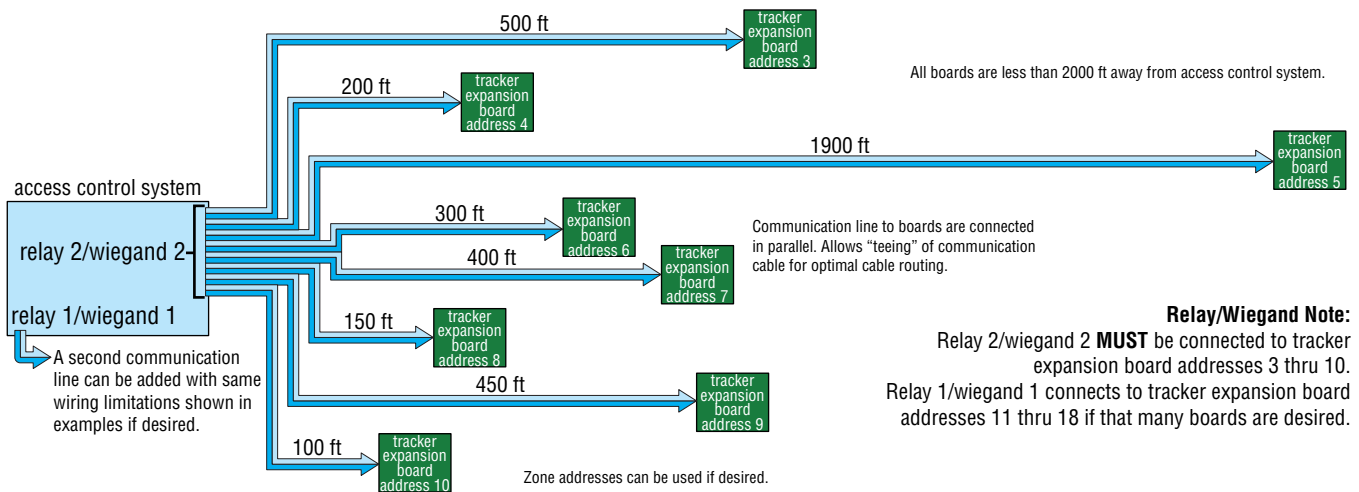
500 ft

tracker expansion board address 3

All boards are less than 2000 ft away from access control system.

200 ft

tracker expansion board address 4

1900 ft

tracker expansion board address 5

access control system

relay 2/wiegand 2

relay 1/wiegand 1

300 ft

tracker expansion board address 6

Communication line to boards are connected in parallel. Allows "teeing" of communication cable for optimal cable routing.

400 ft

tracker expansion board address 7

150 ft

tracker expansion board address 8

**Relay/Wiegand Note:**
Relay 2/wiegand 2 **MUST** be connected to tracker expansion board addresses 3 thru 10.
Relay 1/wiegand 1 connects to tracker expansion board addresses 11 thru 18 if that many boards are desired.

A second communication line can be added with same wiring limitations shown in examples if desired.

450 ft

tracker expansion board address 9

100 ft

tracker expansion board address 10

Zone addresses can be used if desired.